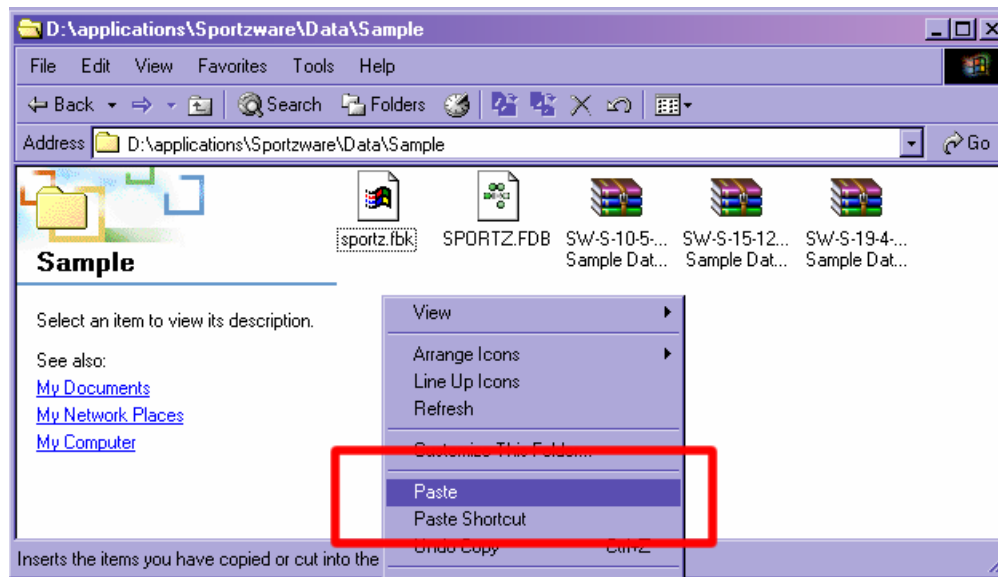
D:\applications\Sportzware\Data\Sample

File Edit View Favorites Tools Help

Back Search Folders

Address D:\applications\Sportzware\Data\Sample Go

Sample

Select an item to view its description.

See also:
My Documents
My Network Places
My Computer

sportz.fbk
SPORTZ.FDB
SW-S-10-5-... Sample Dat...
SW-S-15-12... Sample Dat...
SW-S-19-4-... Sample Dat...

View
Arrange Icons
Line Up Icons
Refresh
Customize This Folder...
Paste
Paste Shortcut
Undo Copy Ctrl+Z

Inserts the items you have copied or cut into the